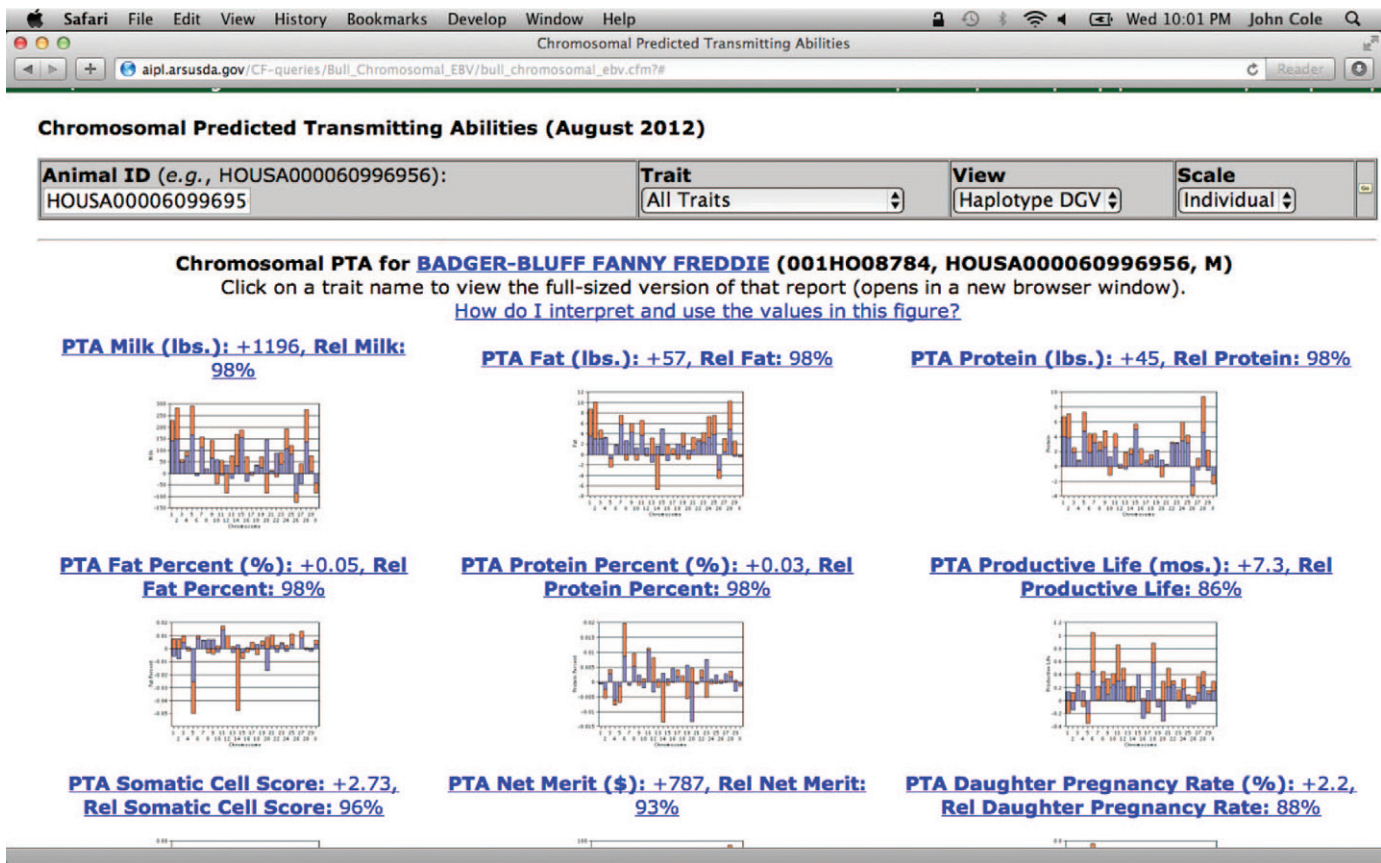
Safari File Edit View History Bookmarks Develop Window Help

Wed 10:01 PM John Cole

Chromosomal Predicted Transmitting Abilities

aipl.arsusda.gov/CF-queries/Bull_Chromosomal_EBV/bull_chromosomal_ebv.cfm?#

Reader

Chromosomal Predicted Transmitting Abilities (August 2012)

| Animal ID (*e.g.*, HOUSA000060996956): | Trait | View | Scale |
|---|---|---|---|
| HOUSA00006099695 | All Traits | Haplotype DGV | Individual |

Chromosomal PTA for BADGER-BLUFF FANNY FREDDIE (001HO08784, HOUSA000060996956, M)

Click on a trait name to view the full-sized version of that report (opens in a new browser window).

How do I interpret and use the values in this figure?

PTA Milk (lbs.): +1196, Rel Milk: 98%

PTA Fat (lbs.): +57, Rel Fat: 98%

PTA Protein (lbs.): +45, Rel Protein: 98%

PTA Fat Percent (%): +0.05, Rel Fat Percent: 98%

PTA Protein Percent (%): +0.03, Rel Protein Percent: 98%

PTA Productive Life (mos.): +7.3, Rel Productive Life: 86%

PTA Somatic Cell Score: +2.73, Rel Somatic Cell Score: 96%

PTA Net Merit ($): +787, Rel Net Merit: 93%

PTA Daughter Pregnancy Rate (%): +2.2, Rel Daughter Pregnancy Rate: 88%